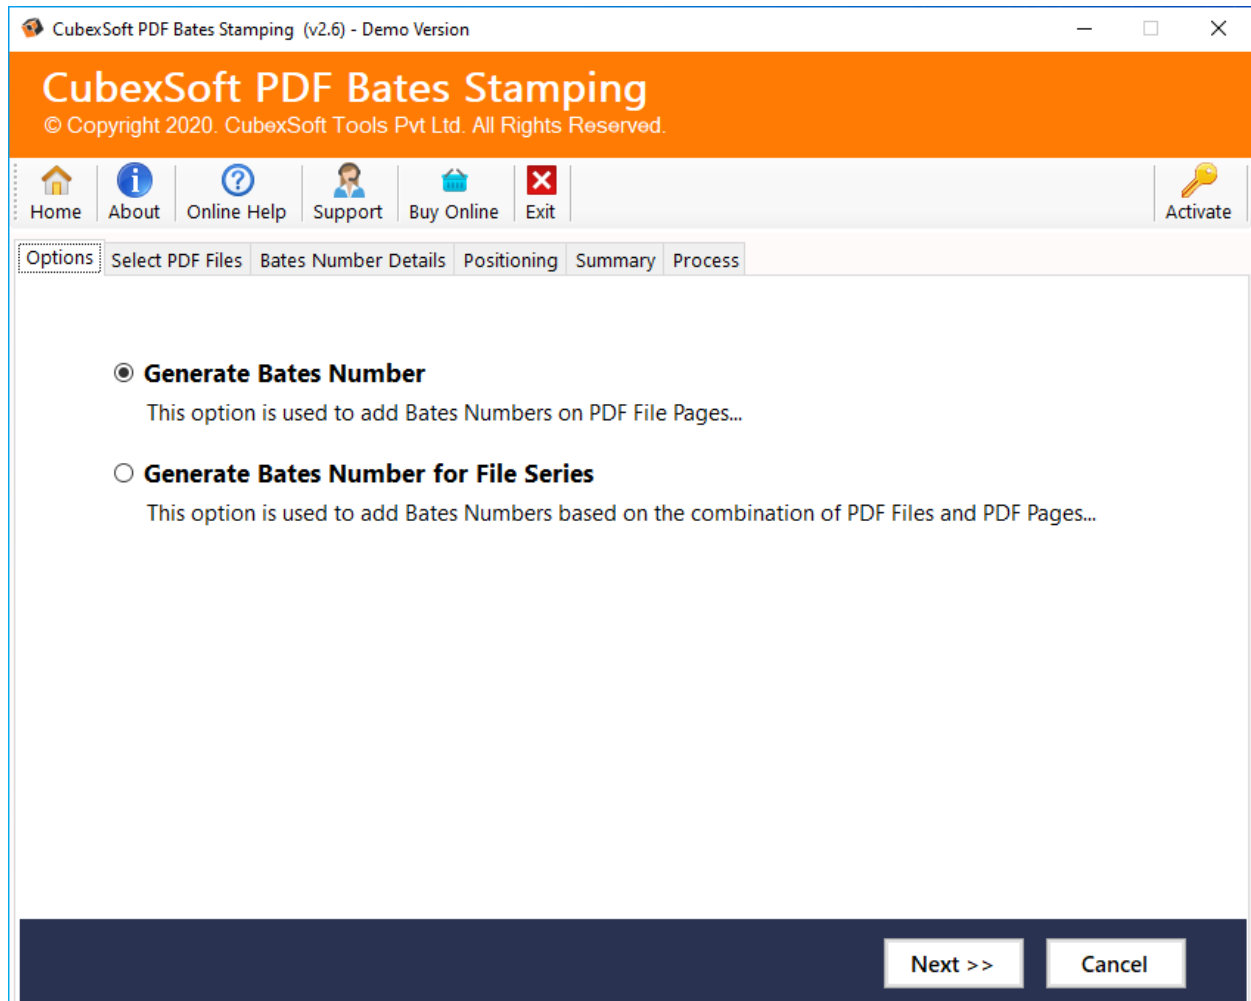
CubexSoft PDF Bates Stamping (v2.6) - Demo Version

CubexSoft PDF Bates Stamping
© Copyright 2020. CubexSoft Tools Pvt Ltd. All Rights Reserved.

Home About Online Help Support Buy Online Exit Activate

Options Select PDF Files Bates Number Details Positioning Summary Process

Generate Bates Number
This option is used to add Bates Numbers on PDF File Pages...

Generate Bates Number for File Series
This option is used to add Bates Numbers based on the combination of PDF Files and PDF Pages...

Next >> Cancel